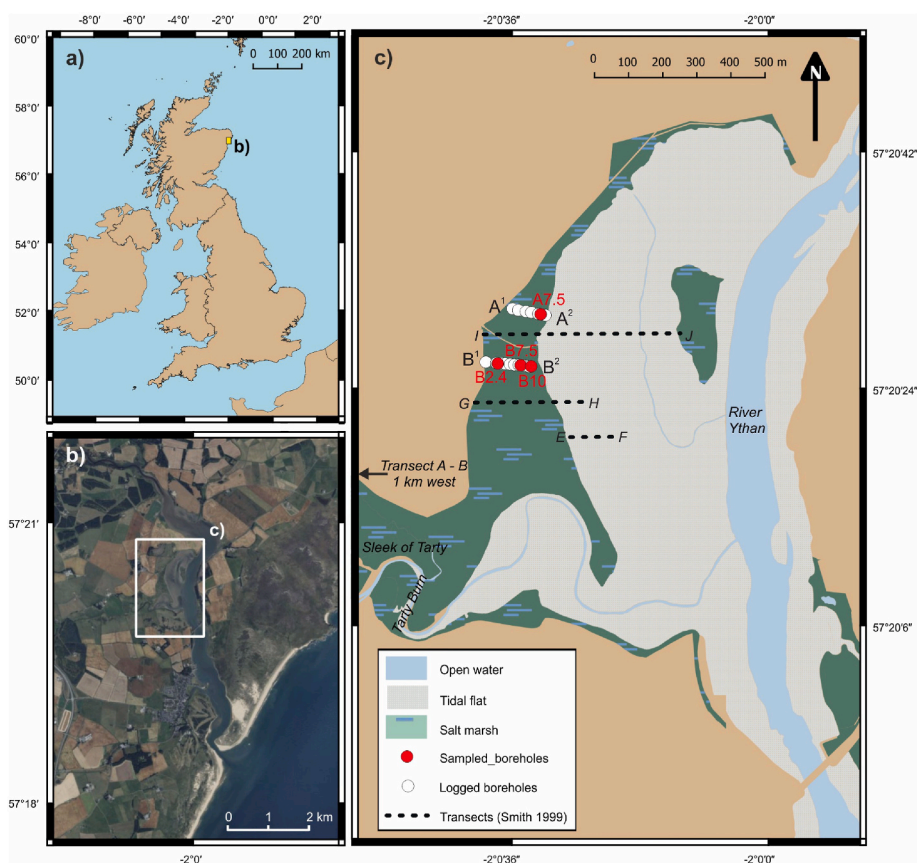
-8°0' -6°0' -4°0' -2°0' 0°0' 2°0'

60°0'
58°0'
56°0'
54°0'
52°0'
50°0'

a)

0 100 200 km

b)

b)

c)

57°21'
57°18'

0 1 2 km

-2°0'

-2°0'36" -2°0'0"

c)

0 100 200 300 400 500 m

N

57°20'42"
57°20'24"
57°20'6"

A$^1$ A7.5 A$^2$

I J

B$^1$ B7.5 B$^2$
B2.4 B10

G H

E F

River Ythan

Transect A - B 1 km west

Sleek of Tarty

Tarty Burn

Open water
Tidal flat
Salt marsh
Sampled_boreholes
Logged boreholes
Transects (Smith 1999)

-2°0'36" -2°0'0"